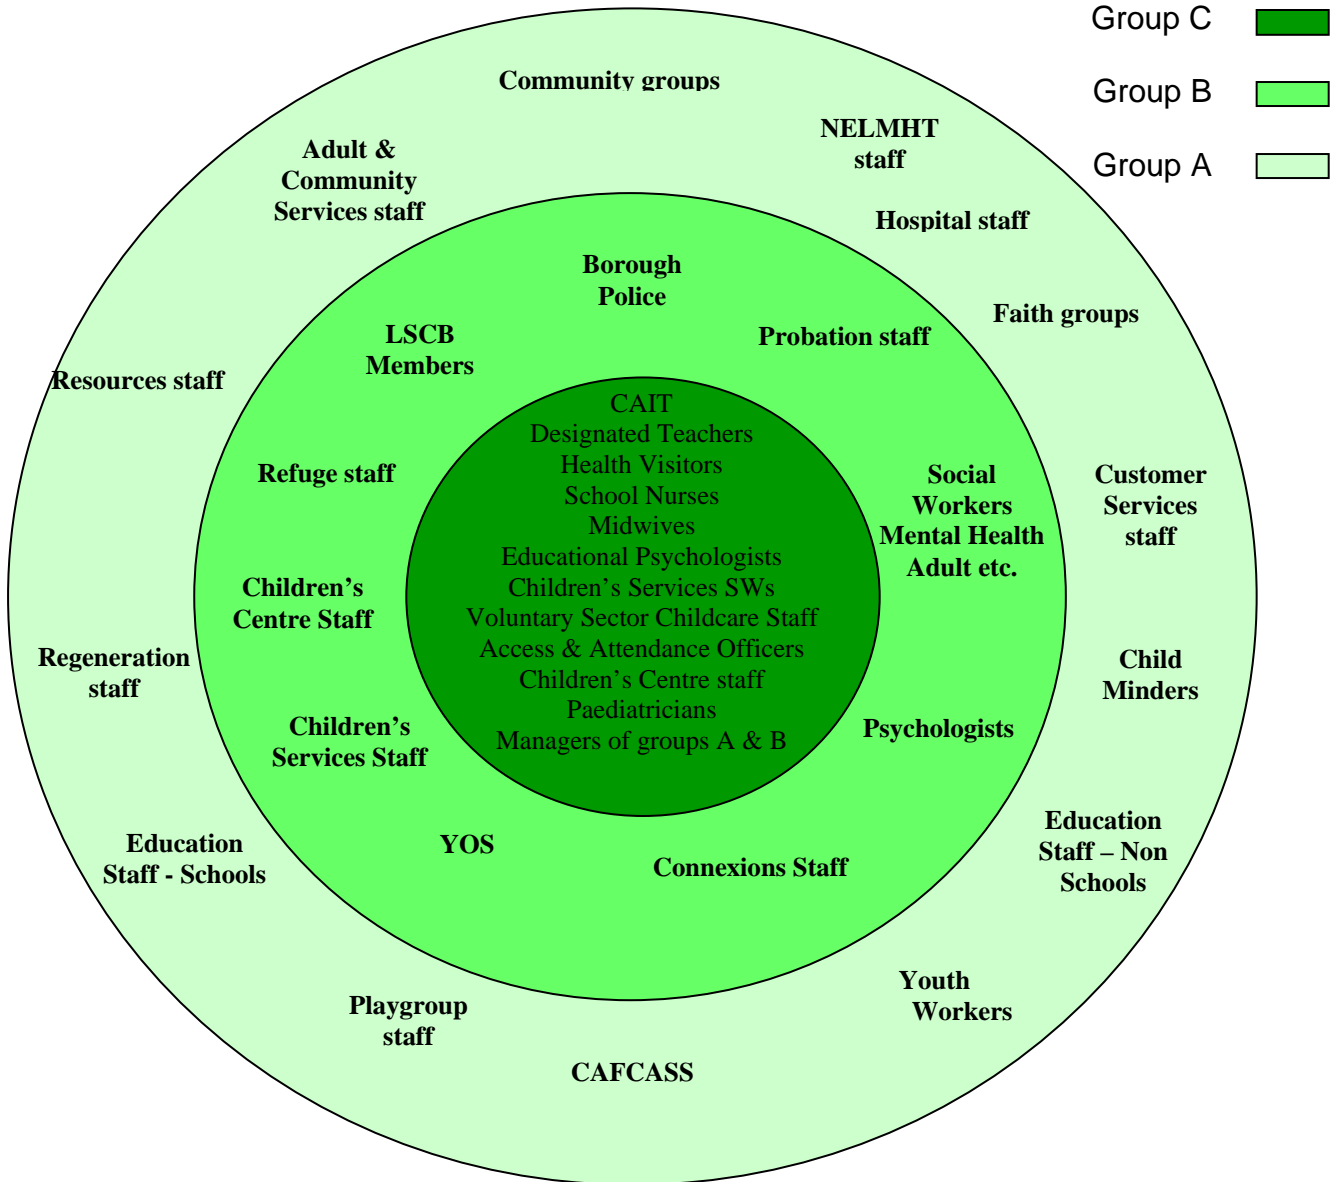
Group C

Group B

Group A

Community groups

Adult & Community Services staff

NELMHT staff

Hospital staff

Faith groups

Resources staff

Customer Services staff

Regeneration staff

Child Minders

Education Staff - Schools

Education Staff – Non Schools

Playgroup staff

CAFCASS

Youth Workers

Borough Police

LSCB Members

Probation staff

Refuge staff

Social Workers Mental Health Adult etc.

Children's Centre Staff

Children's Services Staff

Psychologists

YOS

Connexions Staff

CAIT
Designated Teachers
Health Visitors
School Nurses
Midwives
Educational Psychologists
Children's Services SWs
Voluntary Sector Childcare Staff
Access & Attendance Officers
Children's Centre staff
Paediatricians
Managers of groups A & B